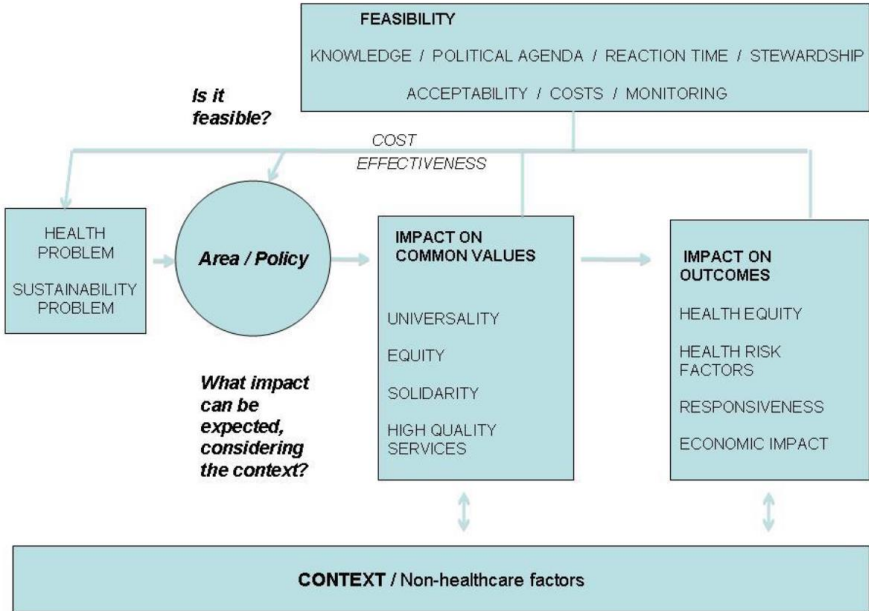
FEASIBILITY

KNOWLEDGE / POLITICAL AGENDA / REACTION TIME / STEWARDSHIP

ACCEPTABILITY / COSTS / MONITORING

Is it feasible?

COST EFFECTIVENESS

HEALTH PROBLEM

SUSTAINABILITY PROBLEM

Area / Policy

What impact can be expected, considering the context?

IMPACT ON COMMON VALUES

UNIVERSALITY

EQUITY

SOLIDARITY

HIGH QUALITY SERVICES

IMPACT ON OUTCOMES

HEALTH EQUITY

HEALTH RISK FACTORS

RESPONSIVENESS

ECONOMIC IMPACT

CONTEXT / Non-healthcare factors